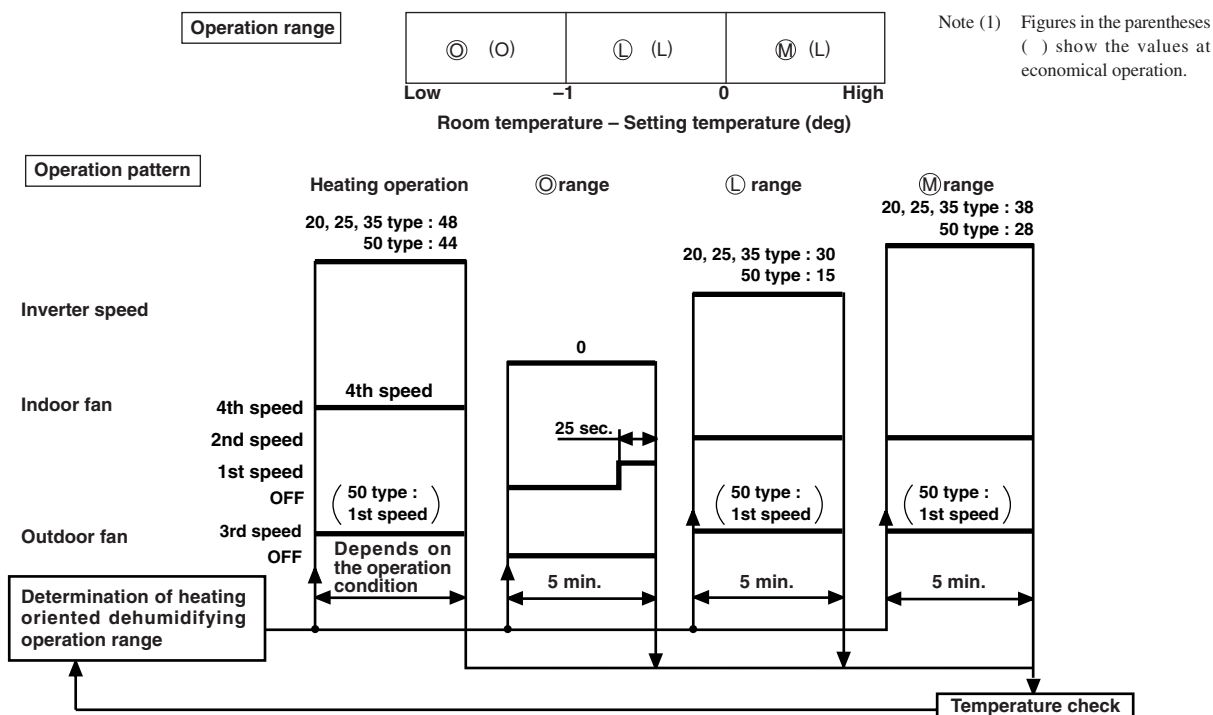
Operation range

| Ⓞ (O) | Ⓛ (L) | Ⓜ (L) |
|---|---|---|

Low –1 0 High

Room temperature – Setting temperature (deg)

Note (1) Figures in the parentheses ( ) show the values at economical operation.

Operation pattern

Heating operation

Ⓞrange

Ⓛ range

Ⓜrange

20, 25, 35 type : 48
50 type : 44

20, 25, 35 type : 30
50 type : 15

20, 25, 35 type : 38
50 type : 28

Inverter speed

0

Indoor fan

4th speed

4th speed

2nd speed

25 sec.

1st speed

OFF

( 50 type : 1st speed )

( 50 type : 1st speed )

( 50 type : 1st speed )

Outdoor fan

3rd speed

OFF

Depends on the operation condition

5 min.

5 min.

5 min.

Determination of heating oriented dehumidifying operation range

Temperature check